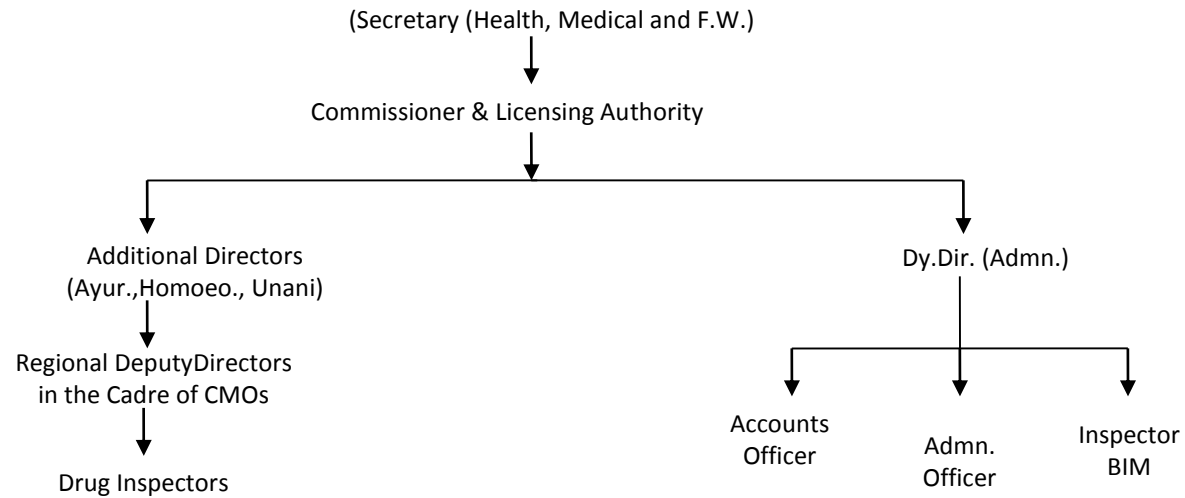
(Secretary (Health, Medical and F.W.)

Commissioner & Licensing Authority

Additional Directors (Ayur.,Homoeo., Unani)

Regional DeputyDirectors in the Cadre of CMOs

Drug Inspectors

Dy.Dir. (Admn.)

Accounts Officer

Admn. Officer

Inspector BIM